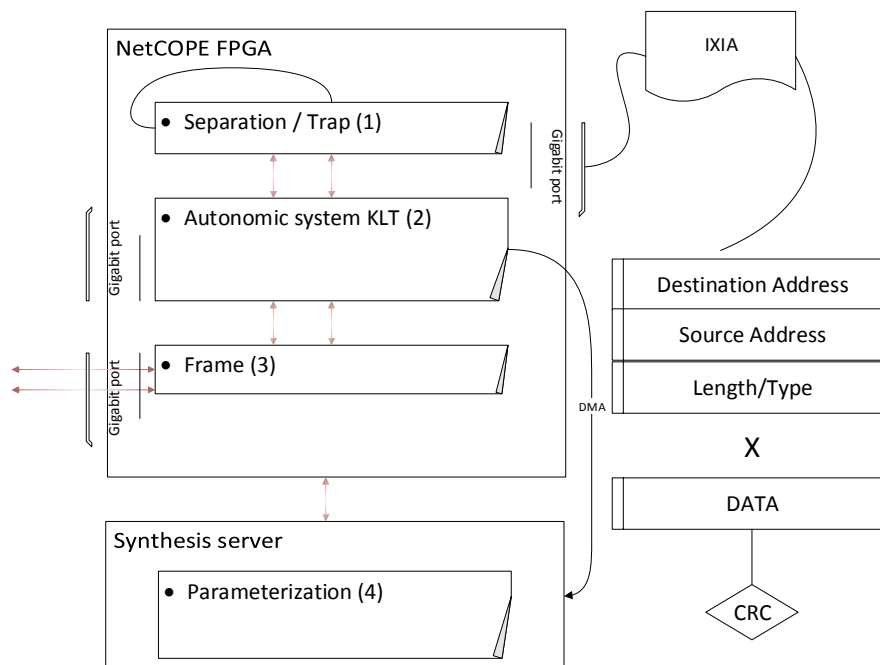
NetCOPE FPGA

• Separation / Trap (1)

• Autonomic system KLT (2)

• Frame (3)

Gigabit port

Gigabit port

Gigabit port

IXIA

DMA

Destination Address

Source Address

Length/Type

X

DATA

CRC

Synthesis server

• Parameterization (4)